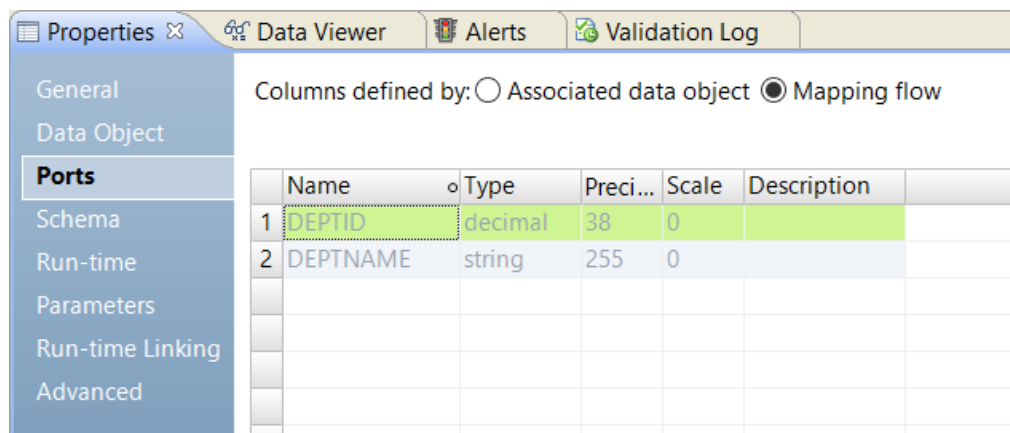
Properties ☒ Data Viewer Alerts Validation Log

General
Data Object
Ports
Schema
Run-time
Parameters
Run-time Linking
Advanced

Columns defined by: ○ Associated data object ◉ Mapping flow

| | Name | Type | Preci... | Scale | Description |
|---|---|---|---|---|---|
| 1 | DEPTID | decimal | 38 | 0 | |
| 2 | DEPTNAME | string | 255 | 0 | |